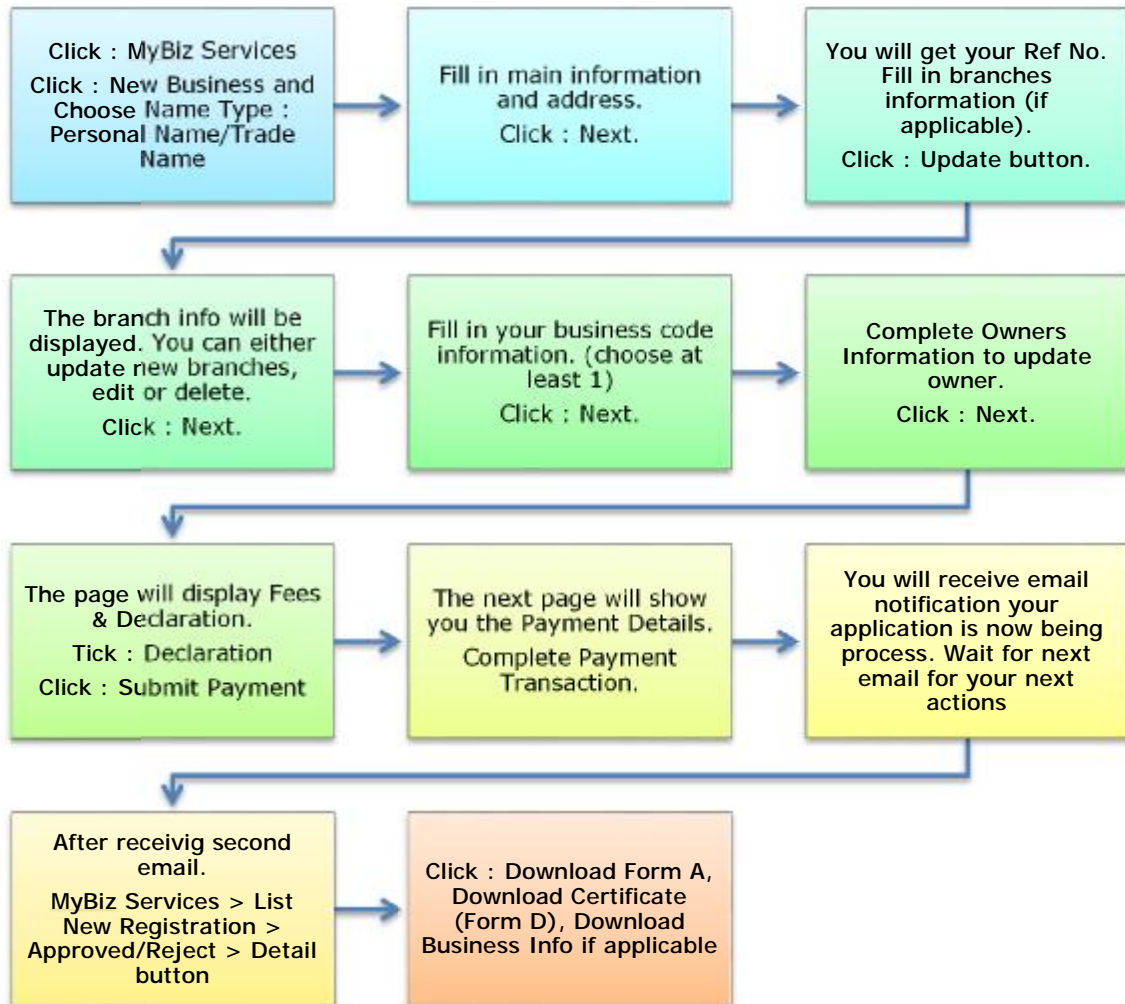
Click : MyBiz Services

Click : New Business and Choose Name Type : Personal Name/Trade Name

Fill in main information and address.

Click : Next.

You will get your Ref No. Fill in branches information (if applicable).

Click : Update button.

The branch info will be displayed. You can either update new branches, edit or delete.

Click : Next.

Fill in your business code information. (choose at least 1)

Click : Next.

Complete Owners Information to update owner.

Click : Next.

The page will display Fees & Declaration.

Tick : Declaration

Click : Submit Payment

The next page will show you the Payment Details.

Complete Payment Transaction.

You will receive email notification your application is now being process. Wait for next email for your next actions

After receivig second email.

MyBiz Services > List New Registration > Approved/Reject > Detail button

Click : Download Form A, Download Certificate (Form D), Download Business Info if applicable